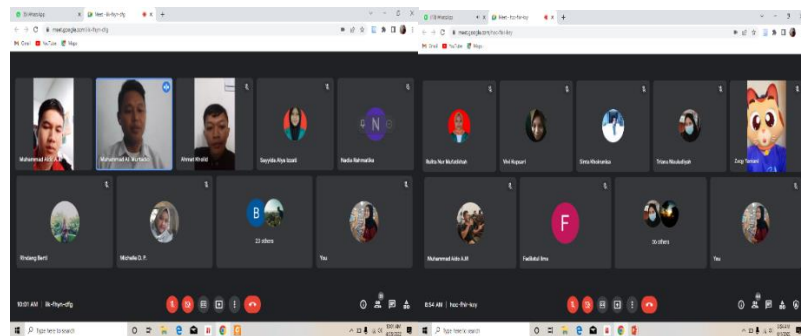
(3) WhatsApp
Meet - lik-fhyn-dfg
meet.google.com/lik-fhyn-dfg
Gmail YouTube Maps

Muhammad Aldi A.M
Muhammad Al Burhani
Ahmat Khalid
Sayyida Alya Izzati
N
Nadia Rahmatika
Rindang Berti
Michelle D. P.
B
23 others
You

10:01 AM | lik-fhyn-dfg

Type here to search

(13) WhatsApp
Meet - hoc-fvir-koy
meet.google.com/hoc-fvir-koy
Gmail YouTube Maps

Nuha Nur Muhdlohah
Vivi Kapsari
Sinta Kholmeka
Triana Masludiyah
Zalgi Tantani
Muhammad Aldo A.M
F
Fadilatul Ilma
26 others
You

8:54 AM | hoc-fvir-koy

Type here to search